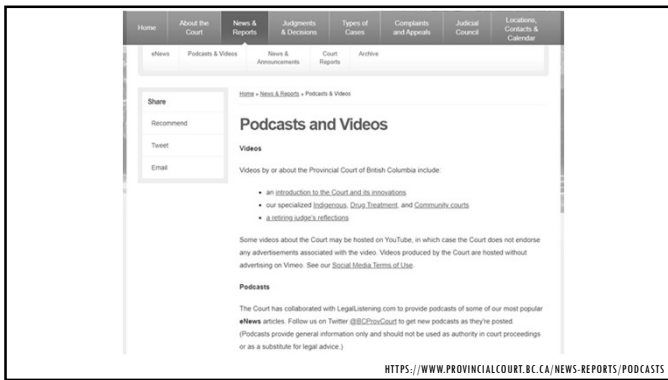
Home | About the Court | News & Reports | Judgments & Decisions | Types of Cases | Complaints and Appeals | Judicial Council | Locations, Contacts & Calendar

eNews | Podcasts & Videos | News & Announcements | Court Reports | Archive

Share

Recommend

Tweet

Email

Home » News & Reports » Podcasts & Videos

Podcasts and Videos

Videos

Videos by or about the Provincial Court of British Columbia include:

• an introduction to the Court and its innovations
• our specialized Indigenous, Drug Treatment, and Community courts
• a retiring judge's reflections

Some videos about the Court may be hosted on YouTube, in which case the Court does not endorse any advertisements associated with the video. Videos produced by the Court are hosted without advertising on Vimeo. See our Social Media Terms of Use.

Podcasts

The Court has collaborated with LegalListening.com to provide podcasts of some of our most popular eNews articles. Follow us on Twitter @BCProvCourt to get new podcasts as they're posted. (Podcasts provide general information only and should not be used as authority in court proceedings or as a substitute for legal advice.)

HTTPS://WWW.PROVINCIALCOURT.BC.CA/NEWS-REPORTS/PODCASTS